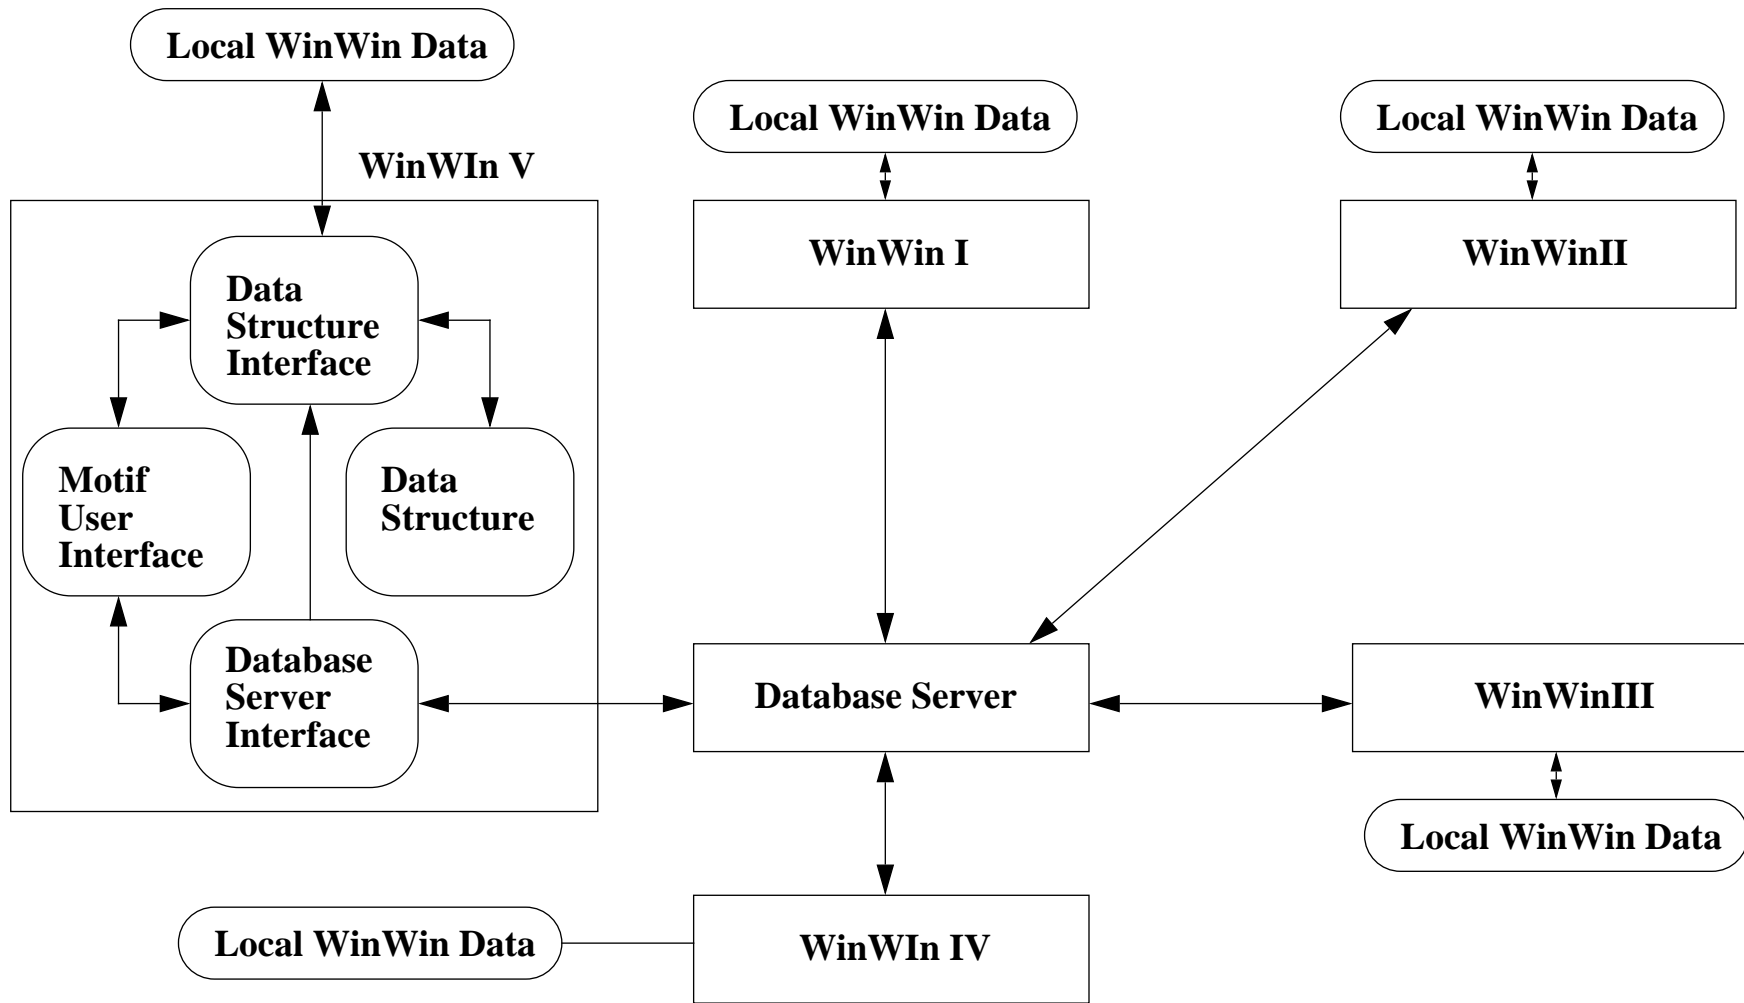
Local WinWin Data

WinWIn V

Data Structure Interface

Motif User Interface

Data Structure

Database Server Interface

Local WinWin Data

WinWin I

Local WinWin Data

WinWinII

Database Server

WinWinIII

Local WinWin Data

Local WinWin Data

WinWIn IV